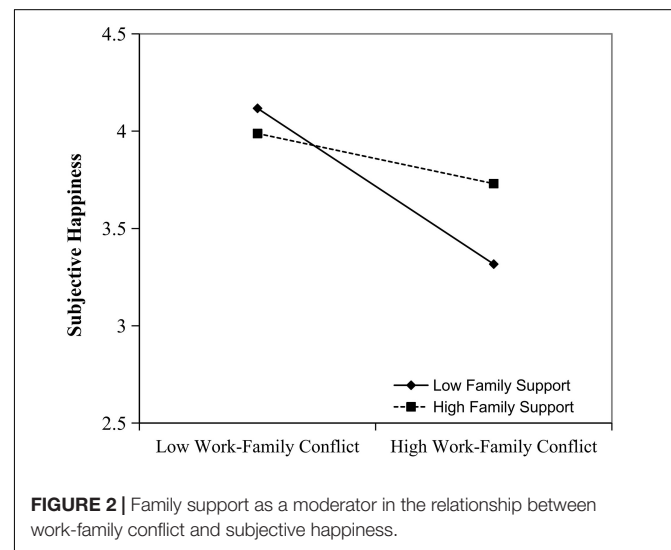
4.5

4

3.5

3

2.5

Subjective Happiness

Low Family Support

High Family Support

Low Work-Family Conflict

High Work-Family Conflict

**FIGURE 2 |** Family support as a moderator in the relationship between work-family conflict and subjective happiness.